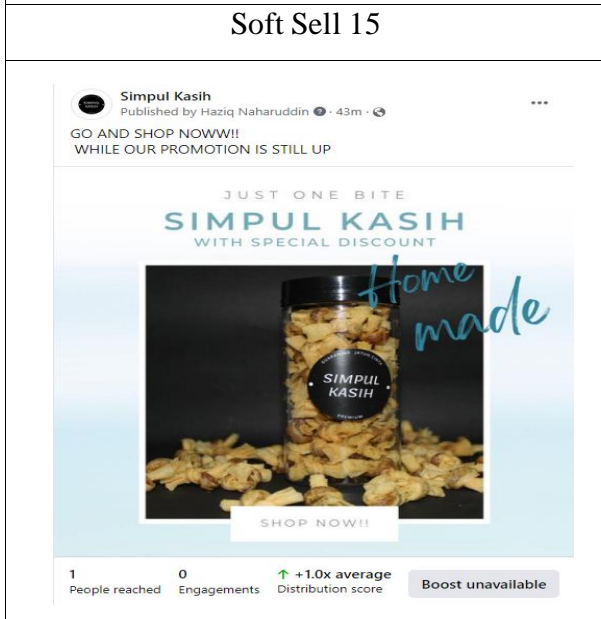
Soft Sell 15

Simpul Kasih
Published by Haziq Naharuddin · 43m ·

GO AND SHOP NOWW!!
WHILE OUR PROMOTION IS STILL UP

JUST ONE BITE
SIMPUL KASIH
WITH SPECIAL DISCOUNT

Home made

SIMPUL KASIH

SHOP NOW!!

1
People reached

0
Engagements

↑ +1.0x average
Distribution score

Boost unavailable